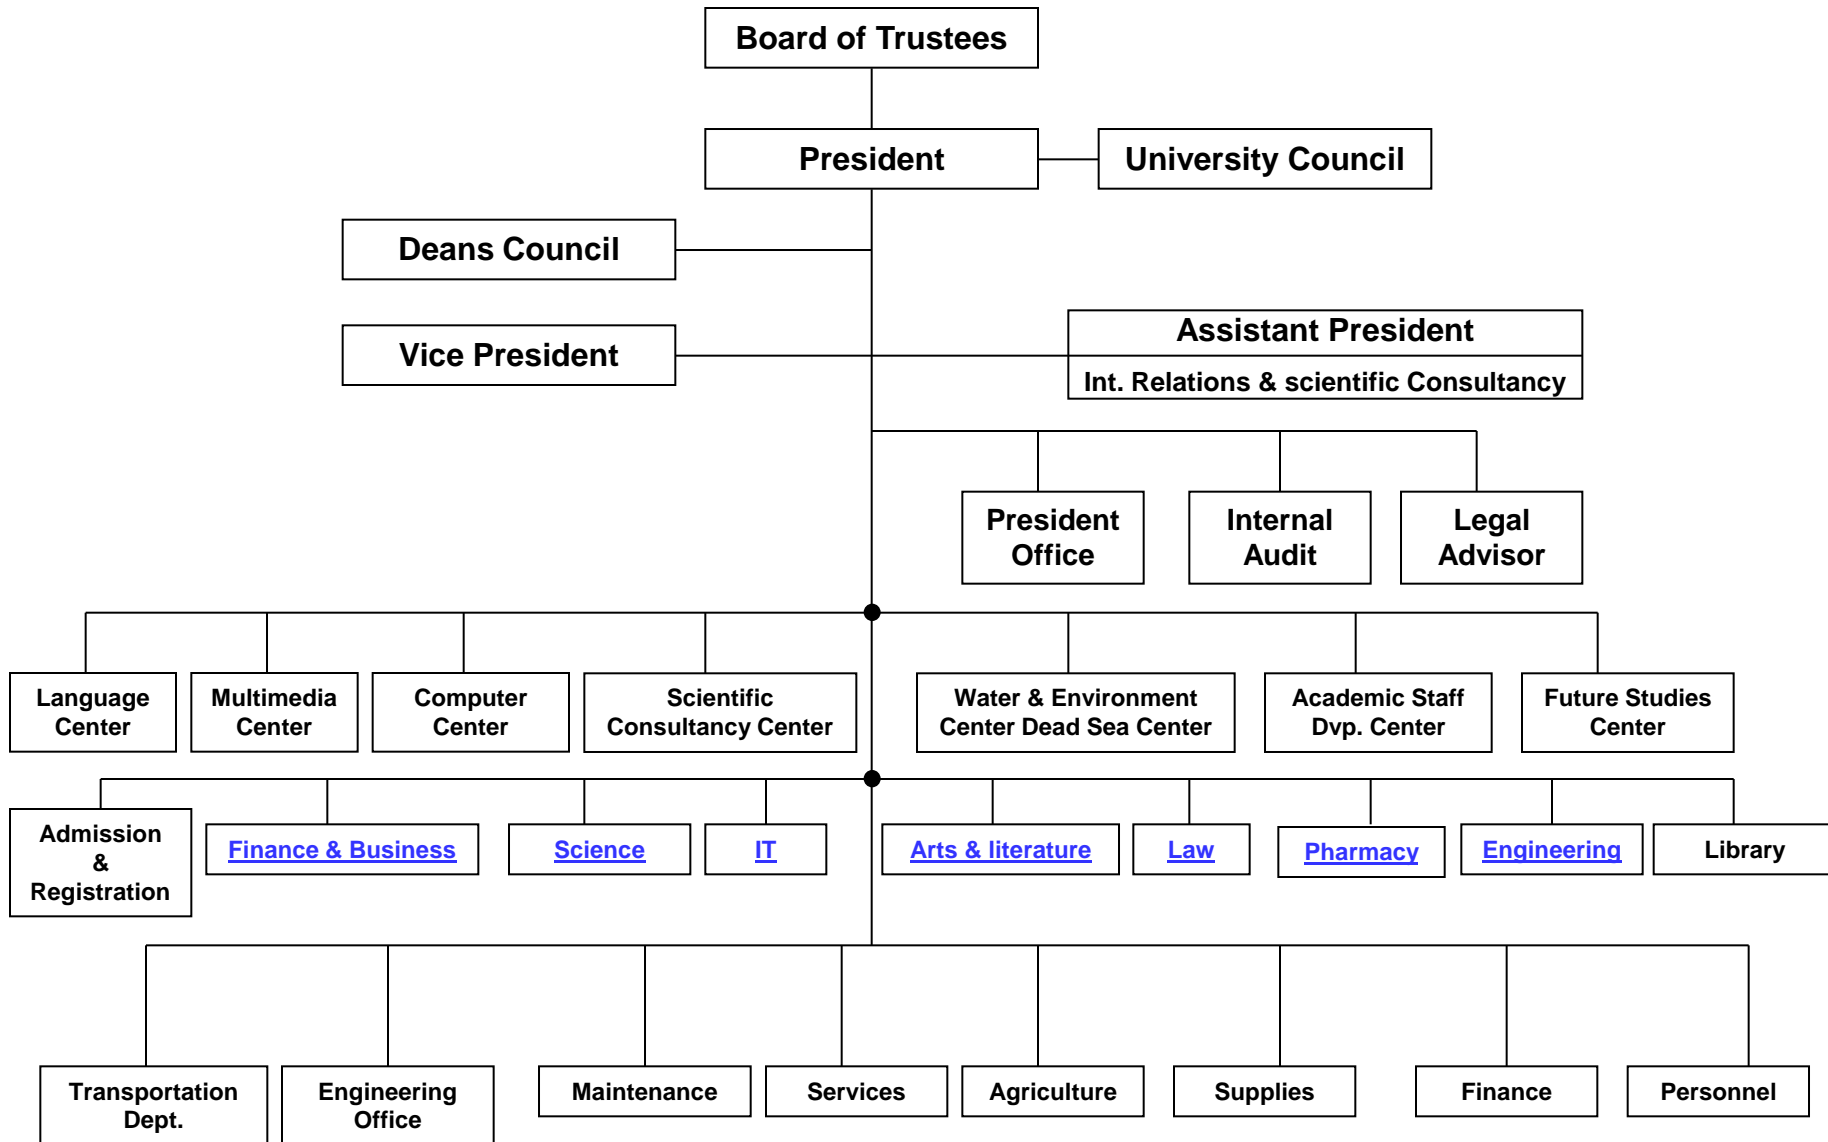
Board of Trustees

President

University Council

Deans Council

Vice President

Assistant President

Int. Relations & scientific Consultancy

President Office

Internal Audit

Legal Advisor

Language Center

Multimedia Center

Computer Center

Scientific Consultancy Center

Water & Environment Center Dead Sea Center

Academic Staff Dvp. Center

Future Studies Center

Admission & Registration

Finance & Business

Science

IT

Arts & literature

Law

Pharmacy

Engineering

Library

Transportation Dept.

Engineering Office

Maintenance

Services

Agriculture

Supplies

Finance

Personnel